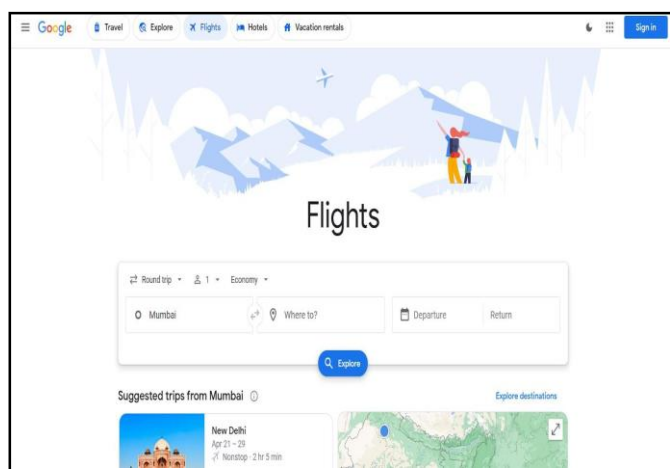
Google Travel Explore Flights Hotels Vacation rentals Sign in

Flights

Round trip 1 Economy

Mumbai Where to? Departure Return

Explore

Suggested trips from Mumbai

Explore destinations

New Delhi
Apr 21 – 29
Nonstop · 2 hr 5 min